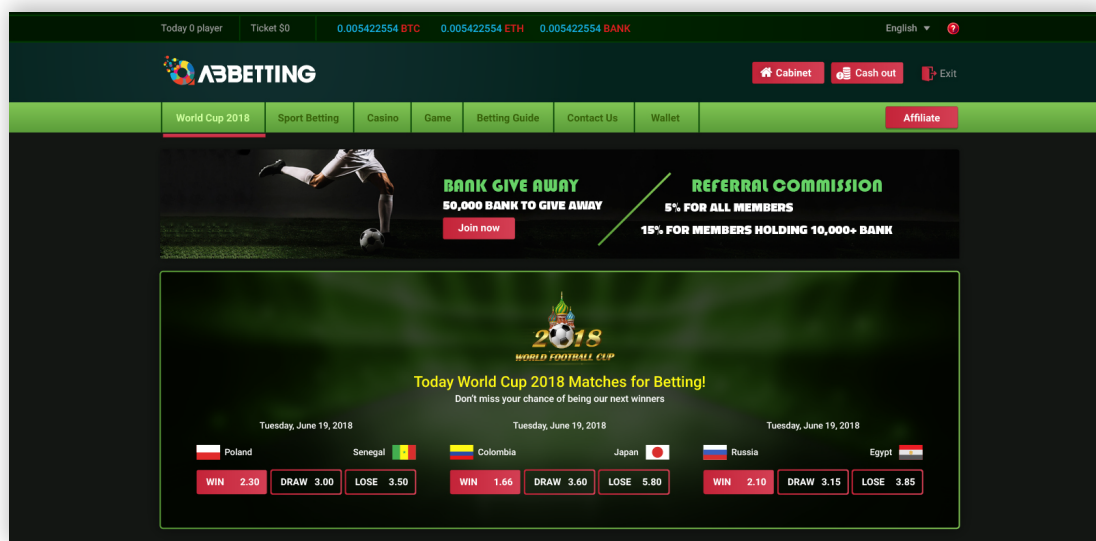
Today 0 player   Ticket $0   0.005422554 BTC   0.005422554 ETH   0.005422554 BANK   English

ABBETTING

Cabinet   Cash out   Exit

World Cup 2018   Sport Betting   Casino   Game   Betting Guide   Contact Us   Wallet   Affiliate

BANK GIVE AWAY
50,000 BANK TO GIVE AWAY
Join now

REFERRAL COMMISSION
5% FOR ALL MEMBERS
15% FOR MEMBERS HOLDING 10,000+ BANK

2018
WORLD FOOTBALL CUP

Today World Cup 2018 Matches for Betting!
Don't miss your chance of being our next winners

Tuesday, June 19, 2018
Poland   Senegal
WIN 2.30   DRAW 3.00   LOSE 3.50

Tuesday, June 19, 2018
Colombia   Japan
WIN 1.66   DRAW 3.60   LOSE 5.80

Tuesday, June 19, 2018
Russia   Egypt
WIN 2.10   DRAW 3.15   LOSE 3.85